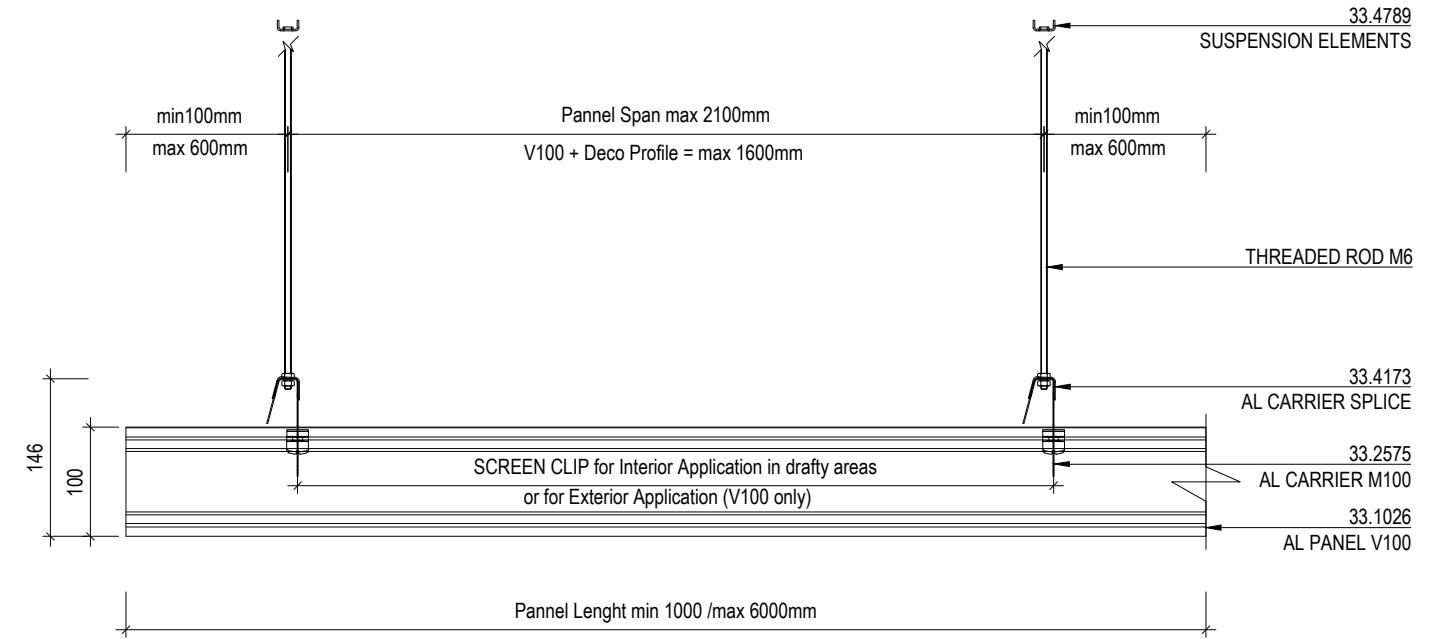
33.4789
SUSPENSION ELEMENTS

min100mm
max 600mm

Pannel Span max 2100mm
V100 + Deco Profile = max 1600mm

min100mm
max 600mm

THREADED ROD M6

33.4173
AL CARRIER SPLICE

146
100

SCREEN CLIP for Interior Application in drafty areas
or for Exterior Application (V100 only)

33.2575
AL CARRIER M100

33.1026
AL PANEL V100

Pannel Lenght min 1000 /max 6000mm